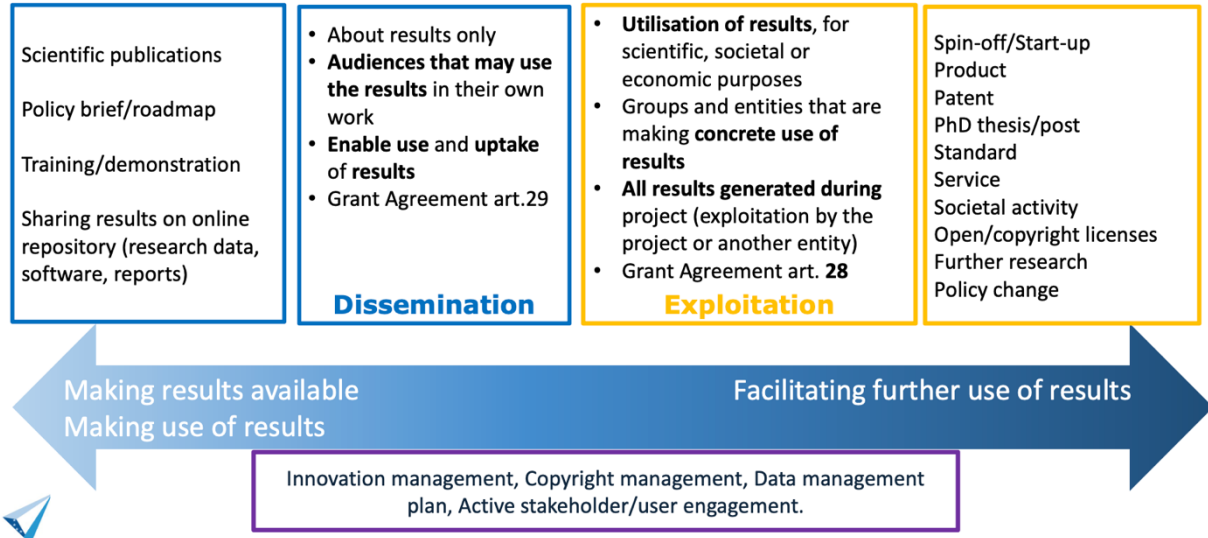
Scientific publications

Policy brief/roadmap

Training/demonstration

Sharing results on online repository (research data, software, reports)

- About results only
- **Audiences that may use the results** in their own work
- **Enable use** and **uptake** of **results**
- Grant Agreement art.29

Dissemination

- **Utilisation of results**, for scientific, societal or economic purposes
- Groups and entities that are making **concrete use of results**
- **All results generated during** project (exploitation by the project or another entity)
- Grant Agreement art. **28**

Exploitation

Spin-off/Start-up
Product
Patent
PhD thesis/post
Standard
Service
Societal activity
Open/copyright licenses
Further research
Policy change

Making results available
Making use of results

Facilitating further use of results

Innovation management, Copyright management, Data management plan, Active stakeholder/user engagement.